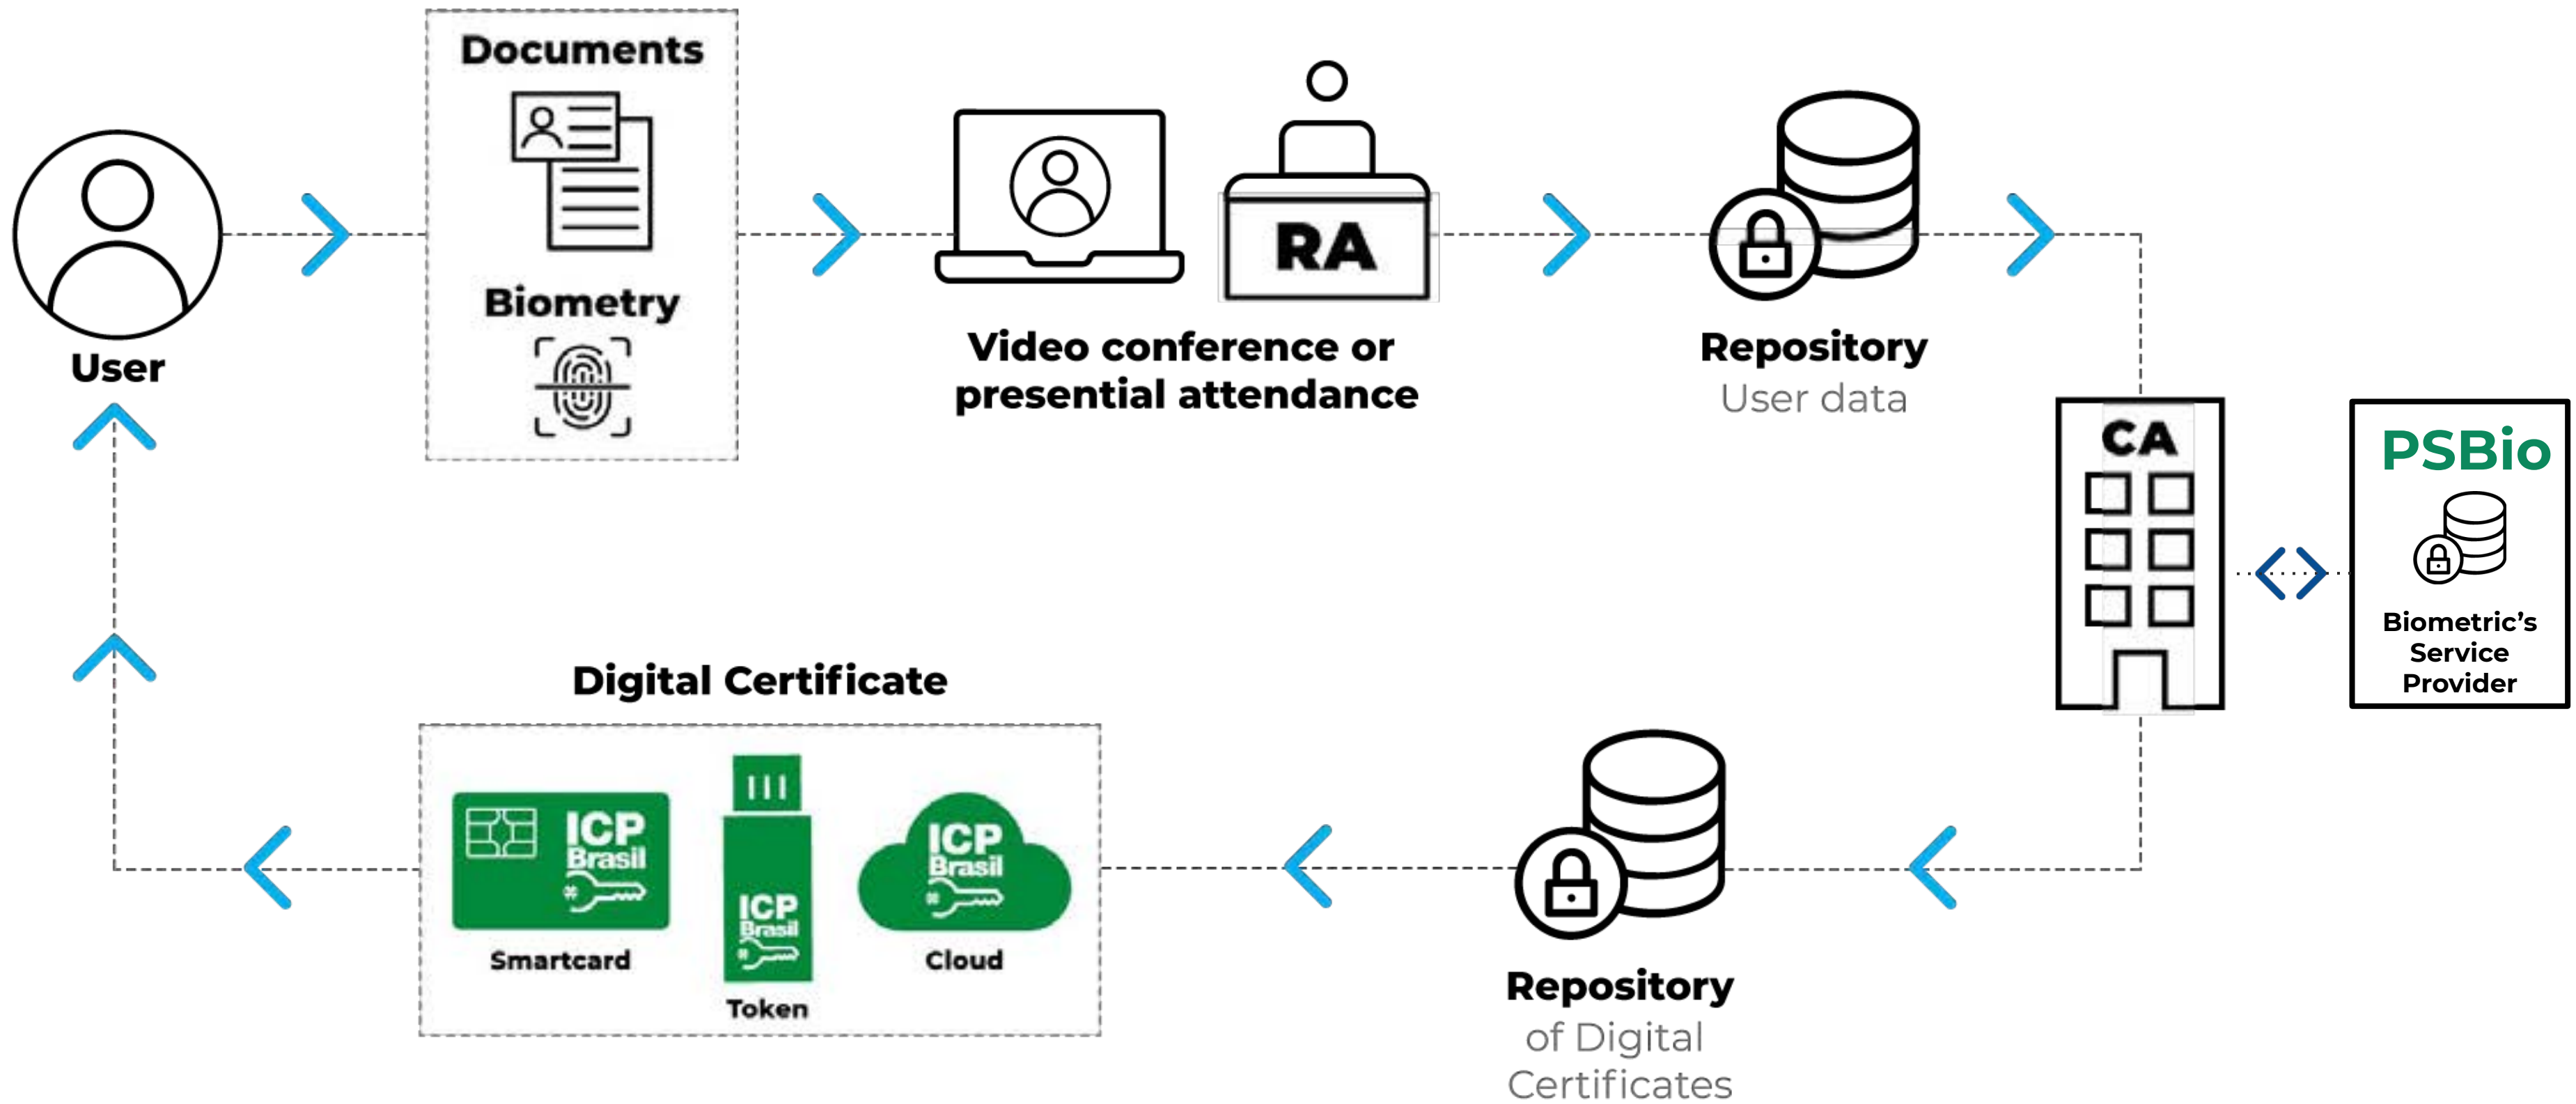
User

Documents

Biometry

Video conference or presential attendance

RA

Repository
User data

CA

PSBio

Biometric's Service Provider

Digital Certificate

ICP Brasil

Smartcard

ICP Brasil

Token

ICP Brasil

Cloud

Repository
of Digital Certificates